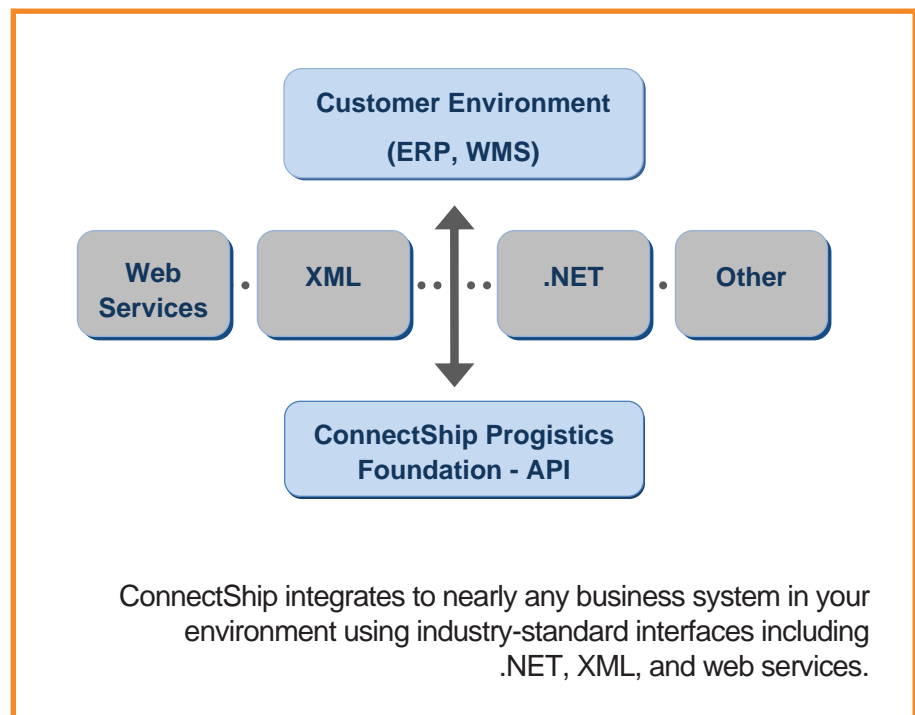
Customer Environment
(ERP, WMS)

Web Services

XML

.NET

Other

ConnectShip Progistics Foundation - API

ConnectShip integrates to nearly any business system in your environment using industry-standard interfaces including .NET, XML, and web services.